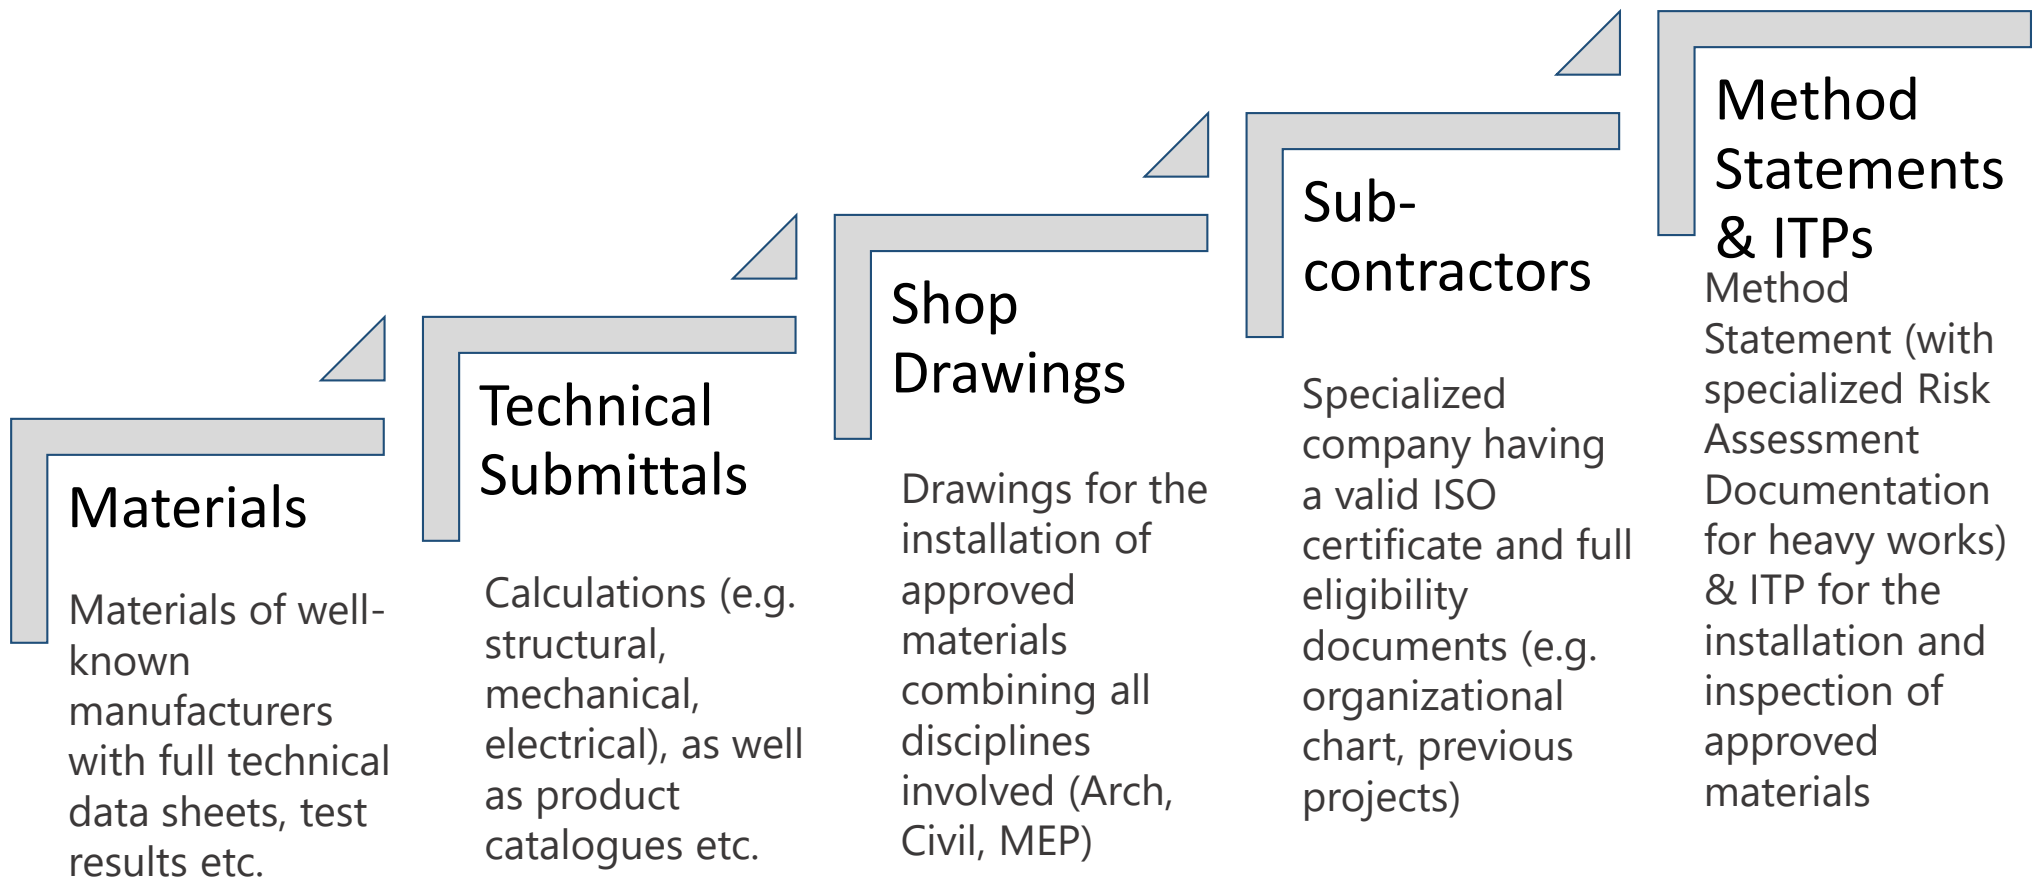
Materials

Materials of well-known manufacturers with full technical data sheets, test results etc.

Technical Submittals

Calculations (e.g. structural, mechanical, electrical), as well as product catalogues etc.

Shop Drawings

Drawings for the installation of approved materials combining all disciplines involved (Arch, Civil, MEP)

Sub-contractors

Specialized company having a valid ISO certificate and full eligibility documents (e.g. organizational chart, previous projects)

Method Statements & ITPs

Method Statement (with specialized Risk Assessment Documentation for heavy works) & ITP for the installation and inspection of approved materials